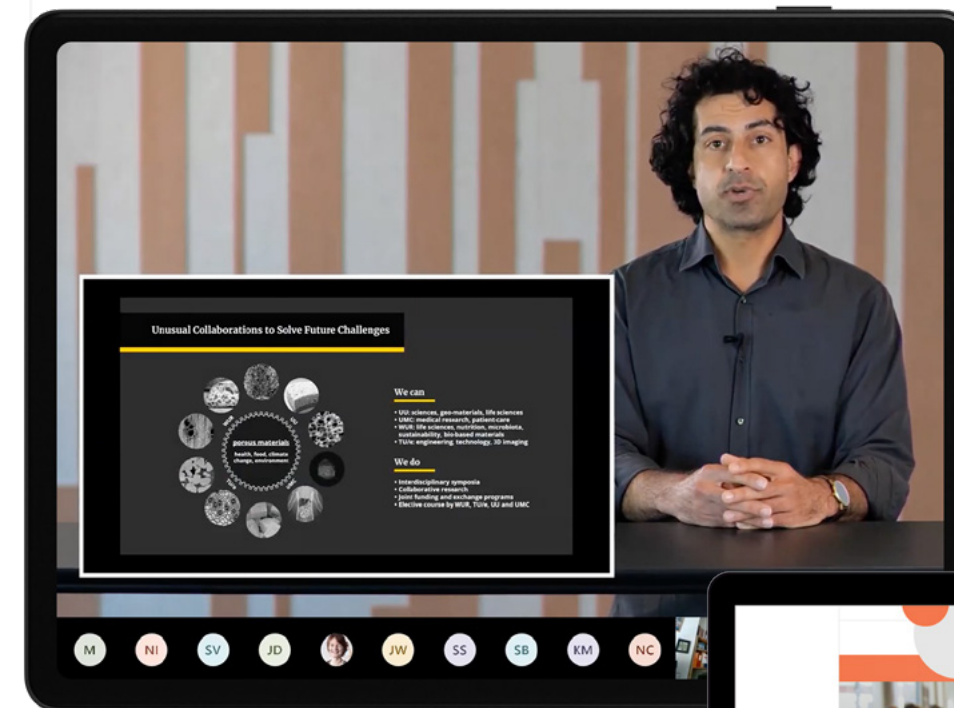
Unusual Collaborations to Solve Future Challenges

porous materials
health, food, climate change, environment

We can
• UU: sciences, geo-materials, life sciences
• UMC: medical research, patient-care
• WUR: life sciences, nutrition, microbiota, sustainability, bio-based materials
• TU/e: engineering, technology, 3D imaging

We do
• Interdisciplinary symposia
• Collaborative research
• Joint funding and exchange programs
• Elective course by WUR, TU/e, UU and UMC

M NI SV JD JW SS SB KM NC